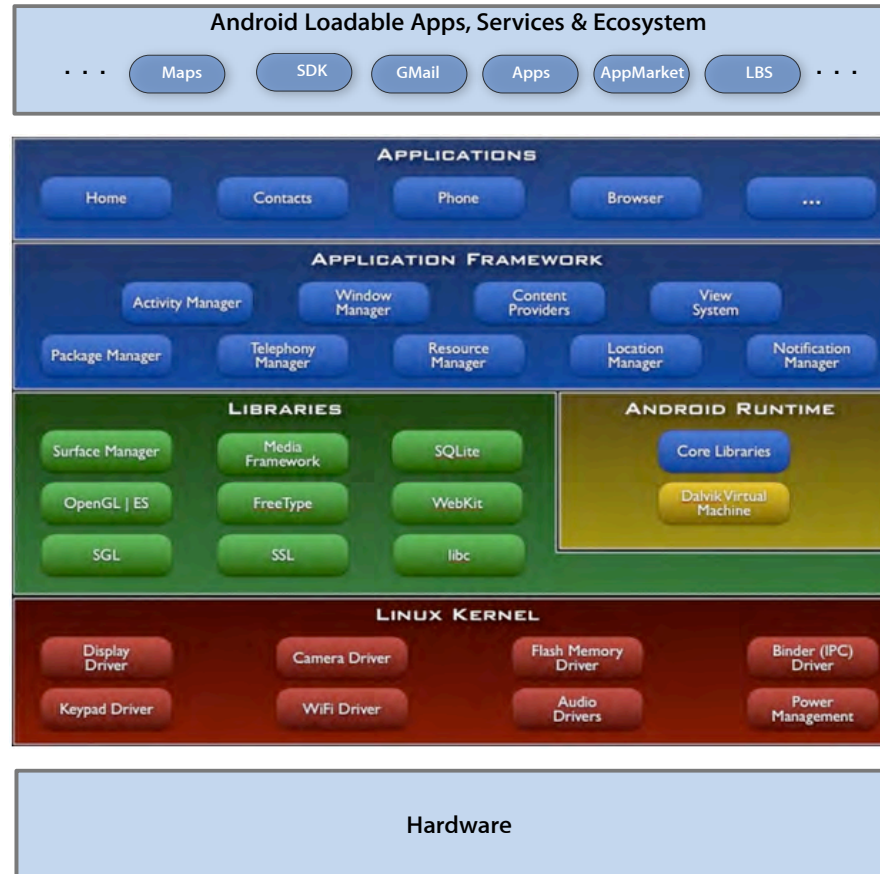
Android Loadable Apps, Services & Ecosystem

. . . Maps SDK GMail Apps AppMarket LBS . . .

APPLICATIONS

Home Contacts Phone Browser ...

APPLICATION FRAMEWORK

Activity Manager Window Manager Content Providers View System

Package Manager Telephony Manager Resource Manager Location Manager Notification Manager

LIBRARIES

Surface Manager Media Framework SQLite

OpenGL | ES FreeType WebKit

SGL SSL libc

ANDROID RUNTIME

Core Libraries

Dalvik Virtual Machine

LINUX KERNEL

Display Driver Camera Driver Flash Memory Driver Binder (IPC) Driver

Keypad Driver WiFi Driver Audio Drivers Power Management

Hardware